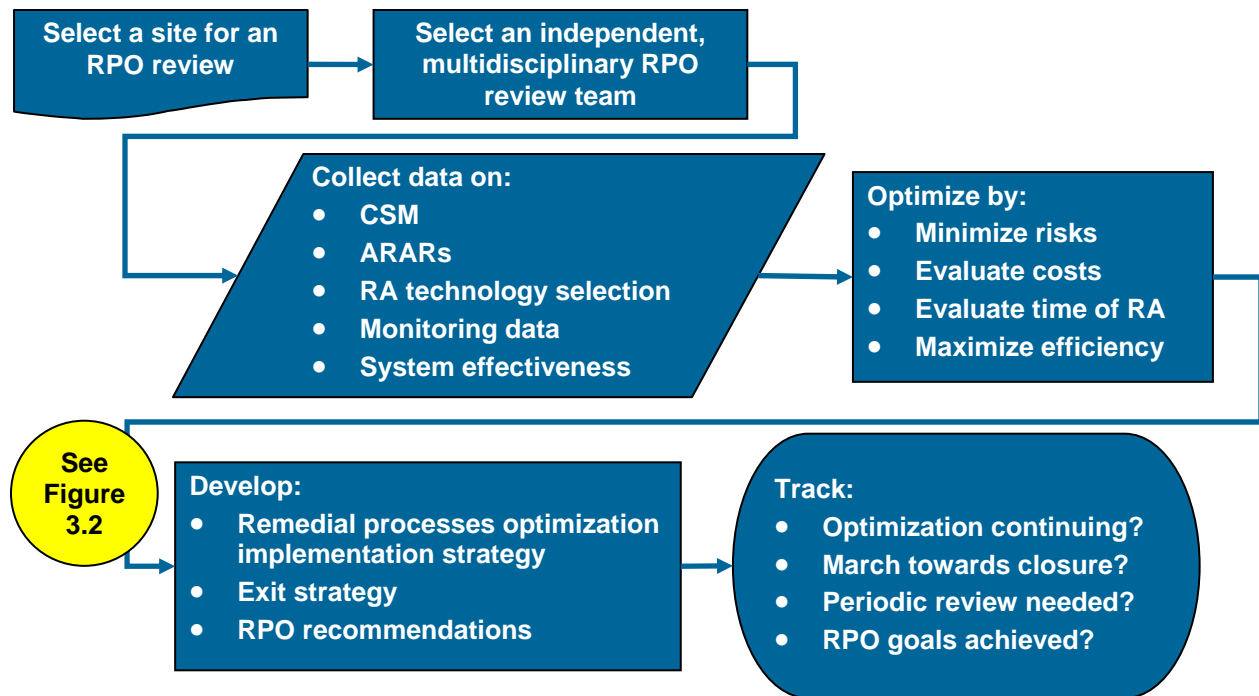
Select a site for an RPO review

Select an independent, multidisciplinary RPO review team

Collect data on:
- CSM
- ARARs
- RA technology selection
- Monitoring data
- System effectiveness

Optimize by:
- Minimize risks
- Evaluate costs
- Evaluate time of RA
- Maximize efficiency

See Figure 3.2

Develop:
- Remedial processes optimization implementation strategy
- Exit strategy
- RPO recommendations

Track:
- Optimization continuing?
- March towards closure?
- Periodic review needed?
- RPO goals achieved?